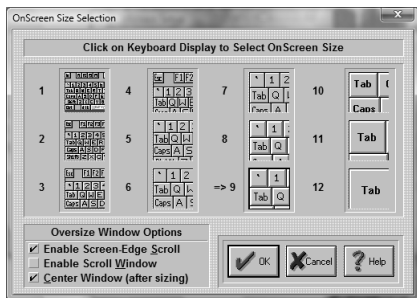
OnScreen Size Selection

Click on Keyboard Display to Select OnScreen Size

1

2

3

4

5

6

7

8

=> 9

10

11

12

Tab

Caps

Tab

Tab

Oversize Window Options

✔ Enable Screen-Edge Scroll

Enable Scroll Window

✔ Center Window (after sizing)

OK

Cancel

Help